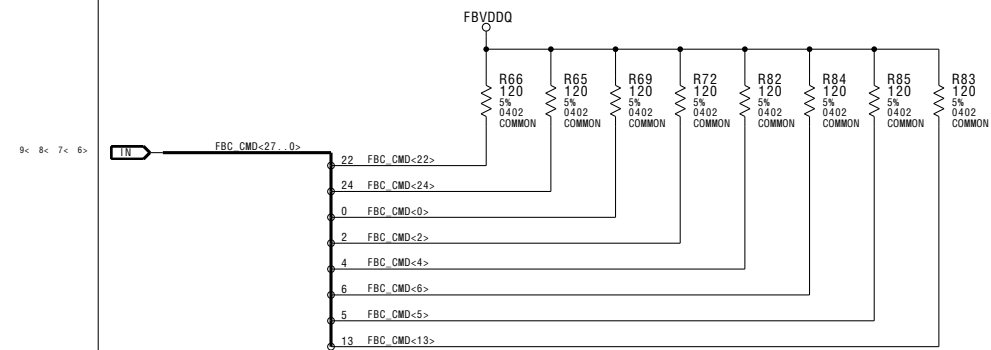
FBVDDQ

R66
120
5%
0402
COMMON

R65
120
5%
0402
COMMON

R69
120
5%
0402
COMMON

R72
120
5%
0402
COMMON

R82
120
5%
0402
COMMON

R84
120
5%
0402
COMMON

R85
120
5%
0402
COMMON

R83
120
5%
0402
COMMON

9< 8< 7< 6>

IN

FBC_CMD<27..0>

22 FBC_CMD<22>

24 FBC_CMD<24>

0 FBC_CMD<0>

2 FBC_CMD<2>

4 FBC_CMD<4>

6 FBC_CMD<6>

5 FBC_CMD<5>

13 FBC_CMD<13>